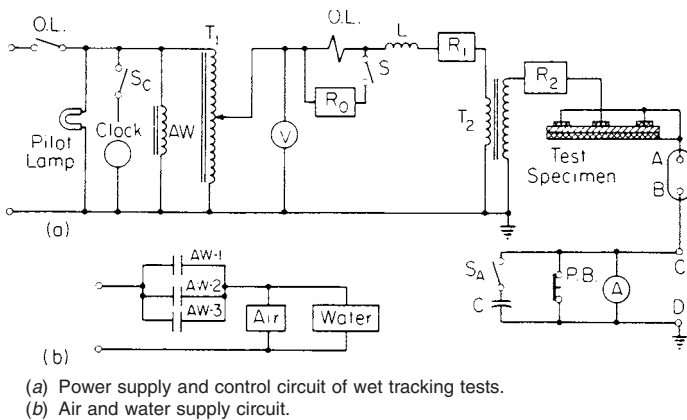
O.L.
$S_C$
Clock
AW
$T_1$
V
O.L.
L
$R_1$
$R_0$
S
$T_2$
$R_2$
Test Specimen
A
B
Pilot Lamp
(a)
AW-1
AW-2
AW-3
Air
Water
(b)
$S_A$
C
P.B.
A
C
D

(a) Power supply and control circuit of wet tracking tests.
(b) Air and water supply circuit.